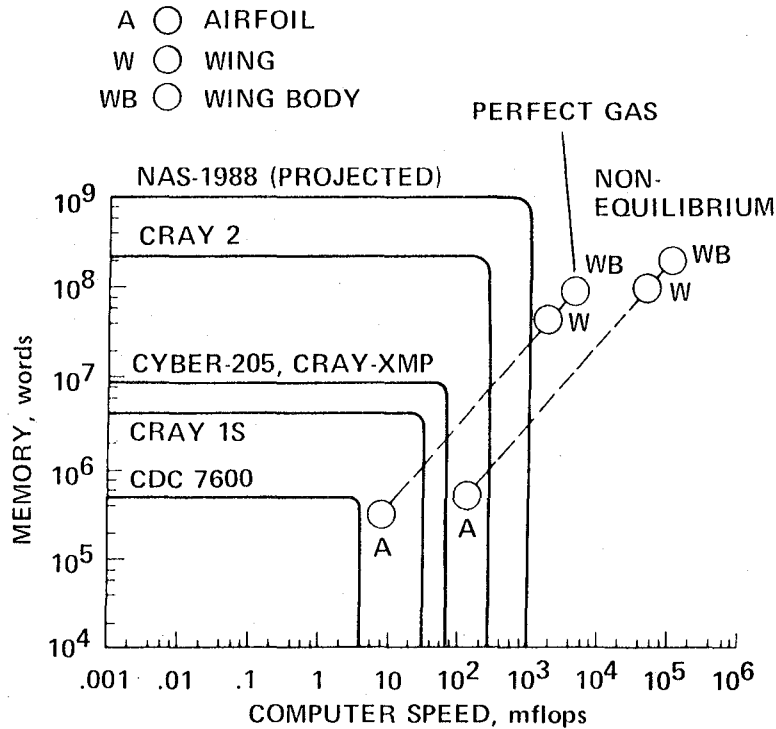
A ○ AIRFOIL
W ○ WING
WB ○ WING BODY

PERFECT GAS

NAS-1988 (PROJECTED)

NON-EQUILIBRIUM

CRAY 2

WB
W
WB
W

CYBER-205, CRAY-XMP

CRAY 1S

CDC 7600

A
A

MEMORY, words

$10^9$
$10^8$
$10^7$
$10^6$
$10^5$
$10^4$

.001 .01 .1 1 10 $10^2$ $10^3$ $10^4$ $10^5$ $10^6$

COMPUTER SPEED, mflops